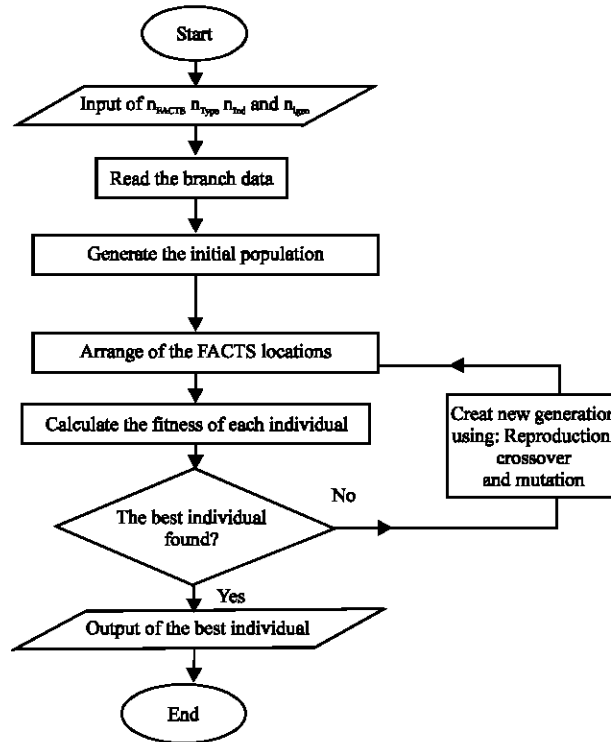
Start

Input of $n_{FACTS}$ $n_{Type}$ $n_{Ind}$ and $n_{gen}$

Read the branch data

Generate the initial population

Arrange of the FACTS locations

Calculate the fitness of each individual

Creat new generation using: Reproduction crossover and mutation

The best individual found?

No

Yes

Output of the best individual

End